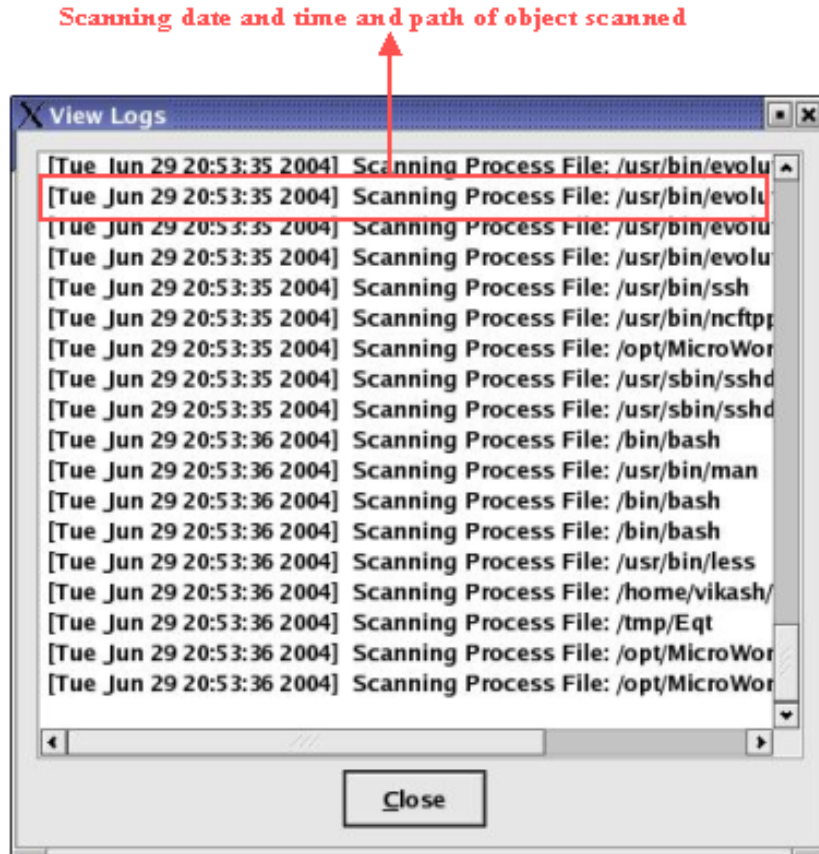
Scanning date and time and path of object scanned

View Logs

[Tue Jun 29 20:53:35 2004] Scanning Process File: /usr/bin/evolu
[Tue Jun 29 20:53:35 2004] Scanning Process File: /usr/bin/evolu
[Tue Jun 29 20:53:35 2004] Scanning Process File: /usr/bin/evolu
[Tue Jun 29 20:53:35 2004] Scanning Process File: /usr/bin/evolu
[Tue Jun 29 20:53:35 2004] Scanning Process File: /usr/bin/ssh
[Tue Jun 29 20:53:35 2004] Scanning Process File: /usr/bin/ncftpp
[Tue Jun 29 20:53:35 2004] Scanning Process File: /opt/MicroWor
[Tue Jun 29 20:53:35 2004] Scanning Process File: /usr/sbin/sshd
[Tue Jun 29 20:53:35 2004] Scanning Process File: /usr/sbin/sshd
[Tue Jun 29 20:53:36 2004] Scanning Process File: /bin/bash
[Tue Jun 29 20:53:36 2004] Scanning Process File: /usr/bin/man
[Tue Jun 29 20:53:36 2004] Scanning Process File: /bin/bash
[Tue Jun 29 20:53:36 2004] Scanning Process File: /bin/bash
[Tue Jun 29 20:53:36 2004] Scanning Process File: /usr/bin/less
[Tue Jun 29 20:53:36 2004] Scanning Process File: /home/vikash/
[Tue Jun 29 20:53:36 2004] Scanning Process File: /tmp/Eqt
[Tue Jun 29 20:53:36 2004] Scanning Process File: /opt/MicroWor
[Tue Jun 29 20:53:36 2004] Scanning Process File: /opt/MicroWor

Close